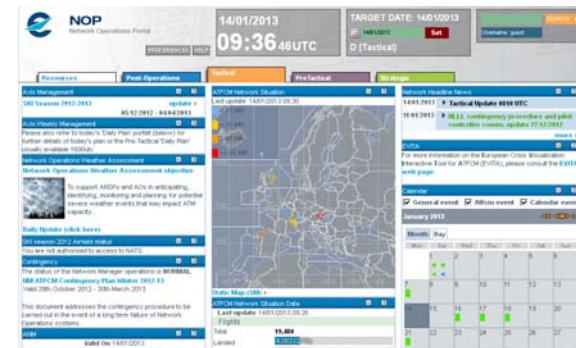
NOP
Network Operations Portal

PREFERENCES HELP

14/01/2013
09:36 46UTC

TARGET DATE: 14/01/2013
14/01/2013 Set
D (Tactical)

SEARCH
Username: guest

Resources
Post-Operations
Tactical
Pre-Tactical
Strategic

Acis Management
Ski Season 2012-2013 update
05/12/2012 - 04/04/2013

Acis Weekly Management
Please also refer to today's 'Daily Plan' portlet (below) for further details of today's plan or the Pre-Tactical 'Daily Plan' usually available 1600utc.

Network Operations Weather Assessment
Network Operations Weather Assessment objective

To support ANSPs and AOs in anticipating, identifying, monitoring and planning for potential severe weather events that may impact ATM capacity.

Daily Update (click here)

Ski season 2012 Airfield status
You are not authorised to access to NATS.

Contingency
The status of the Network Manager operations is NORMAL.
NM ATFCM Contingency Plan Winter 2012-13
Valid 28th October 2012 - 30th March 2013

This document addresses the contingency procedure to be carried out in the event of a long term failure of Network Operations systems

ANM
Valid On 14/01/2013

ATFCM Network Situation
Last update: 14/01/2013 09:30

Static Map (58k)

ATFCM Network Situation Data
Last update 14/01/2013 09:26
Flights
Total 15,480
Landed 4,862

Network Headline News
14/01/2013 Tactical Update 0830 UTC
11/01/2013 ILLL contingency procedure and pilot controller comms. update 22/12/2012
more

EVITA
For more information on the European Crisis Visualisation Interactive Tool for ATFCM (EVITA), please consult the EVITA web page.

Calendar
General event Airline event Calendar event
January 2013
Month Day
14 15 16 17 18
21 22 23 24 25 26 27